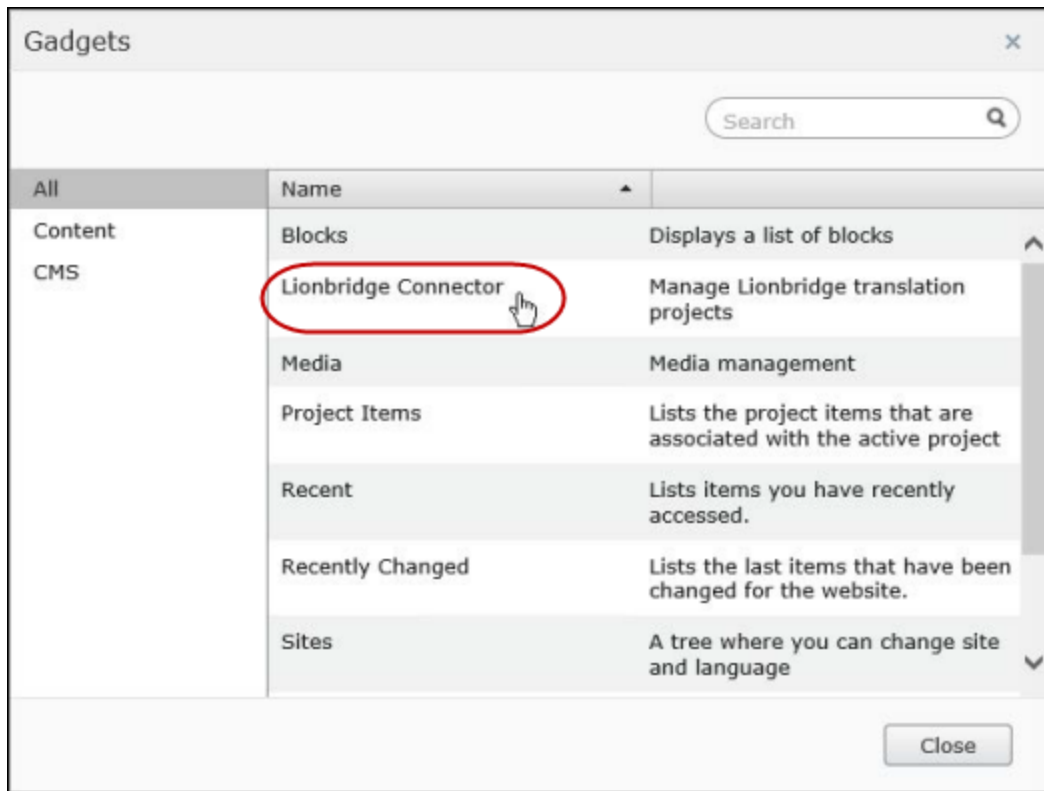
Gadgets ×

Search

All
Content
CMS

| Name ▲ | |
|---|---|
| Blocks | Displays a list of blocks |
| Lionbridge Connector | Manage Lionbridge translation projects |
| Media | Media management |
| Project Items | Lists the project items that are associated with the active project |
| Recent | Lists items you have recently accessed. |
| Recently Changed | Lists the last items that have been changed for the website. |
| Sites | A tree where you can change site and language |

Close